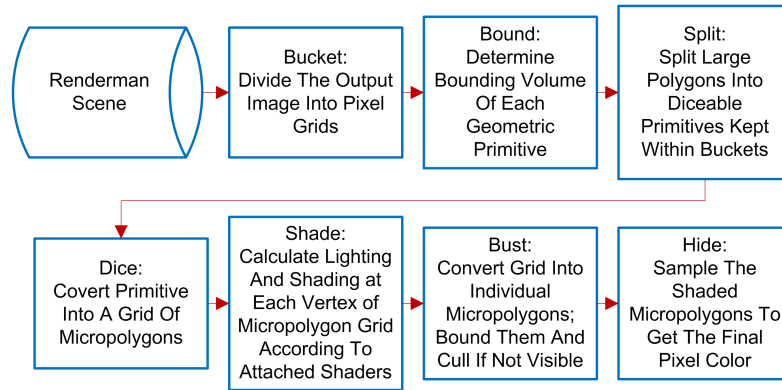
Renderman Scene

Bucket: Divide The Output Image Into Pixel Grids

Bound: Determine Bounding Volume Of Each Geometric Primitive

Split: Split Large Polygons Into Diceable Primitives Kept Within Buckets

Dice: Covert Primitive Into A Grid Of Micropolygons

Shade: Calculate Lighting And Shading at Each Vertex of Micropolygon Grid According To Attached Shaders

Bust: Convert Grid Into Individual Micropolygons; Bound Them And Cull If Not Visible

Hide: Sample The Shaded Micropolygons To Get The Final Pixel Color